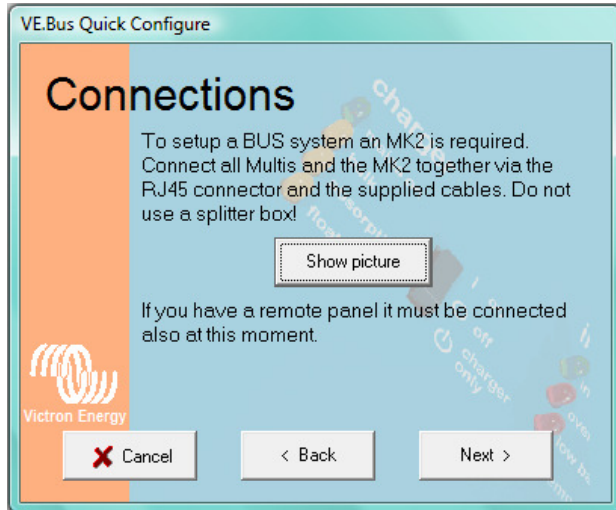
VE.Bus Quick Configure

Connections

To setup a BUS system an MK2 is required. Connect all Multis and the MK2 together via the RJ45 connector and the supplied cables. Do not use a splitter box!

Show picture

If you have a remote panel it must be connected also at this moment.

Victron Energy

Cancel

< Back

Next >